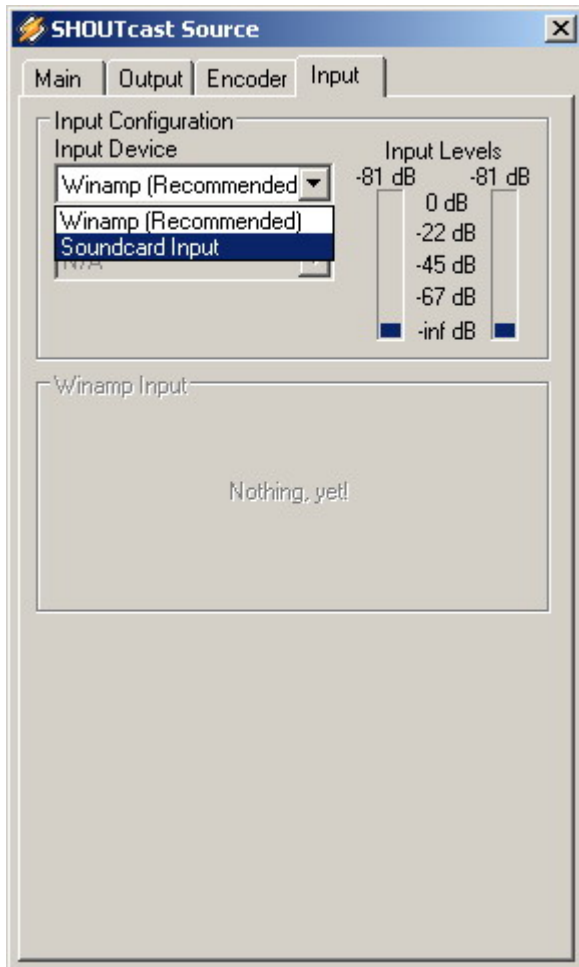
SHOUTcast Source

Main | Output | Encoder | Input

Input Configuration
Input Device
Winamp (Recommended)
Winamp (Recommended)
Soundcard Input
N/A

Input Levels
-81 dB
-81 dB
0 dB
-22 dB
-45 dB
-67 dB
-inf dB

Winamp Input
Nothing, yet!